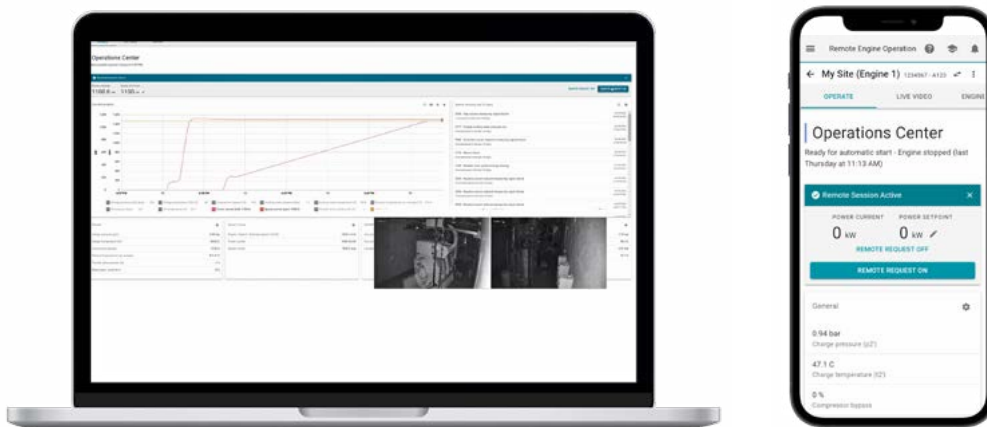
Operations Center

1100 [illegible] 1100 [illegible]

Remote Engine Operation

← My Site (Engine 1) 1234567 - A123

OPERATE LIVE VIDEO ENGINE

Operations Center

Ready for automatic start - Engine stopped (last Thursday at 11:13 AM)

Remote Session Active ×

POWER CURRENT POWER SETPOINT

0 kW 0 kW

REMOTE REQUEST OFF

REMOTE REQUEST ON

General

0.94 bar
Charge pressure (p2')

47.1 C
Charge temperature (t2')

0 %
Compressor bypass